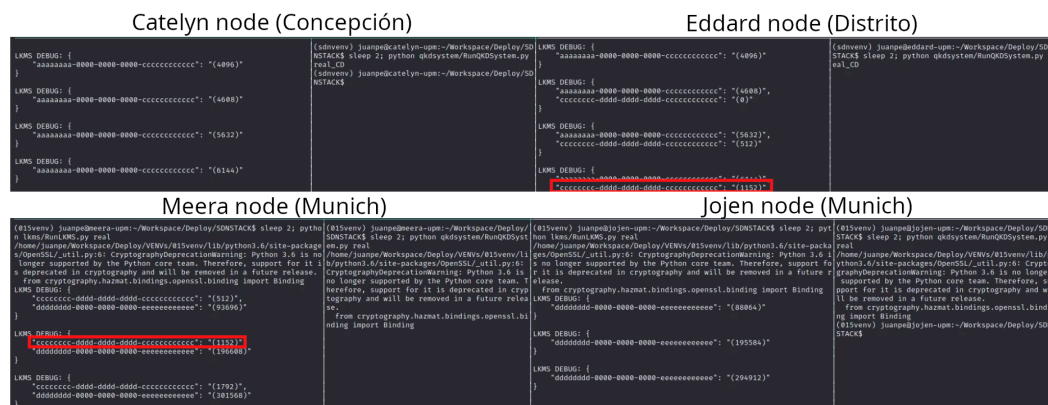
Catelyn node (Concepción)

LKMS DEBUG: {
"aaaaaaaa-0000-0000-0000-cccccccccccc": "(4096)"
}

LKMS DEBUG: {
"aaaaaaaa-0000-0000-0000-cccccccccccc": "(4608)"
}

LKMS DEBUG: {
"aaaaaaaa-0000-0000-0000-cccccccccccc": "(5632)"
}

LKMS DEBUG: {
"aaaaaaaa-0000-0000-0000-cccccccccccc": "(6144)"
}

(sdnvenv) juanpe@catelyn-upm:~/Workspace/Deploy/SDNSTACK$ sleep 2; python qkdsystem/RunQKDSystem.py real_CD
(sdnvenv) juanpe@catelyn-upm:~/Workspace/Deploy/SDNSTACK$

Eddard node (Distrito)

LKMS DEBUG: {
"aaaaaaaa-0000-0000-0000-cccccccccccc": "(4096)"
}

LKMS DEBUG: {
"aaaaaaaa-0000-0000-0000-cccccccccccc": "(4608)",
"cccccccc-dddd-dddd-dddd-cccccccccccc": "(0)"
}

LKMS DEBUG: {
"aaaaaaaa-0000-0000-0000-cccccccccccc": "(5632)",
"cccccccc-dddd-dddd-dddd-cccccccccccc": "(512)"
}

LKMS DEBUG: {
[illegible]
"cccccccc-dddd-dddd-dddd-cccccccccccc": "(1152)"

(sdnvenv) juanpe@eddard-upm:~/Workspace/Deploy/SDNSTACK$ sleep 2; python qkdsystem/RunQKDSystem.py real_CD

Meera node (Munich)

(015venv) juanpe@meera-upm:~/Workspace/Deploy/SDNSTACK$ sleep 2; python lkms/RunLKMS.py real
/home/juanpe/Workspace/Deploy/VENVs/015venv/lib/python3.6/site-packages/OpenSSL/_util.py:6: CryptographyDeprecationWarning: Python 3.6 is no longer supported by the Python core team. Therefore, support for it is deprecated in cryptography and will be removed in a future release.
from cryptography.hazmat.bindings.openssl.binding import Binding
LKMS DEBUG: {
"cccccccc-dddd-dddd-dddd-cccccccccccc": "(512)",
"dddddddd-0000-0000-0000-eeeeeeeeeeee": "(93696)"
}

LKMS DEBUG: {
"cccccccc-dddd-dddd-dddd-cccccccccccc": "(1152)",
"dddddddd-0000-0000-0000-eeeeeeeeeeee": "(196608)"
}

LKMS DEBUG: {
"cccccccc-dddd-dddd-dddd-cccccccccccc": "(1792)",
"dddddddd-0000-0000-0000-eeeeeeeeeeee": "(301568)"

(015venv) juanpe@meera-upm:~/Workspace/Deploy/SDNSTACK$ sleep 2; python qkdsystem/RunQKDSystem.py real
/home/juanpe/Workspace/Deploy/VENVs/015venv/lib/python3.6/site-packages/OpenSSL/_util.py:6: CryptographyDeprecationWarning: Python 3.6 is no longer supported by the Python core team. Therefore, support for it is deprecated in cryptography and will be removed in a future release.
from cryptography.hazmat.bindings.openssl.binding import Binding

Jojen node (Munich)

(015venv) juanpe@jojen-upm:~/Workspace/Deploy/SDNSTACK$ sleep 2; python lkms/RunLKMS.py real
/home/juanpe/Workspace/Deploy/VENVs/015venv/lib/python3.6/site-packages/OpenSSL/_util.py:6: CryptographyDeprecationWarning: Python 3.6 is no longer supported by the Python core team. Therefore, support for it is deprecated in cryptography and will be removed in a future release.
from cryptography.hazmat.bindings.openssl.binding import Binding
LKMS DEBUG: {
"dddddddd-0000-0000-0000-eeeeeeeeeeee": "(88064)"
}

LKMS DEBUG: {
"dddddddd-0000-0000-0000-eeeeeeeeeeee": "(195584)"
}

LKMS DEBUG: {
"dddddddd-0000-0000-0000-eeeeeeeeeeee": "(294912)"
}

(015venv) juanpe@jojen-upm:~/Workspace/Deploy/SDNSTACK$ sleep 2; python qkdsystem/RunQKDSystem.py real
/home/juanpe/Workspace/Deploy/VENVs/015venv/lib/python3.6/site-packages/OpenSSL/_util.py:6: CryptographyDeprecationWarning: Python 3.6 is no longer supported by the Python core team. Therefore, support for it is deprecated in cryptography and will be removed in a future release.
from cryptography.hazmat.bindings.openssl.binding import Binding
(015venv) juanpe@jojen-upm:~/Workspace/Deploy/SDNSTACK$